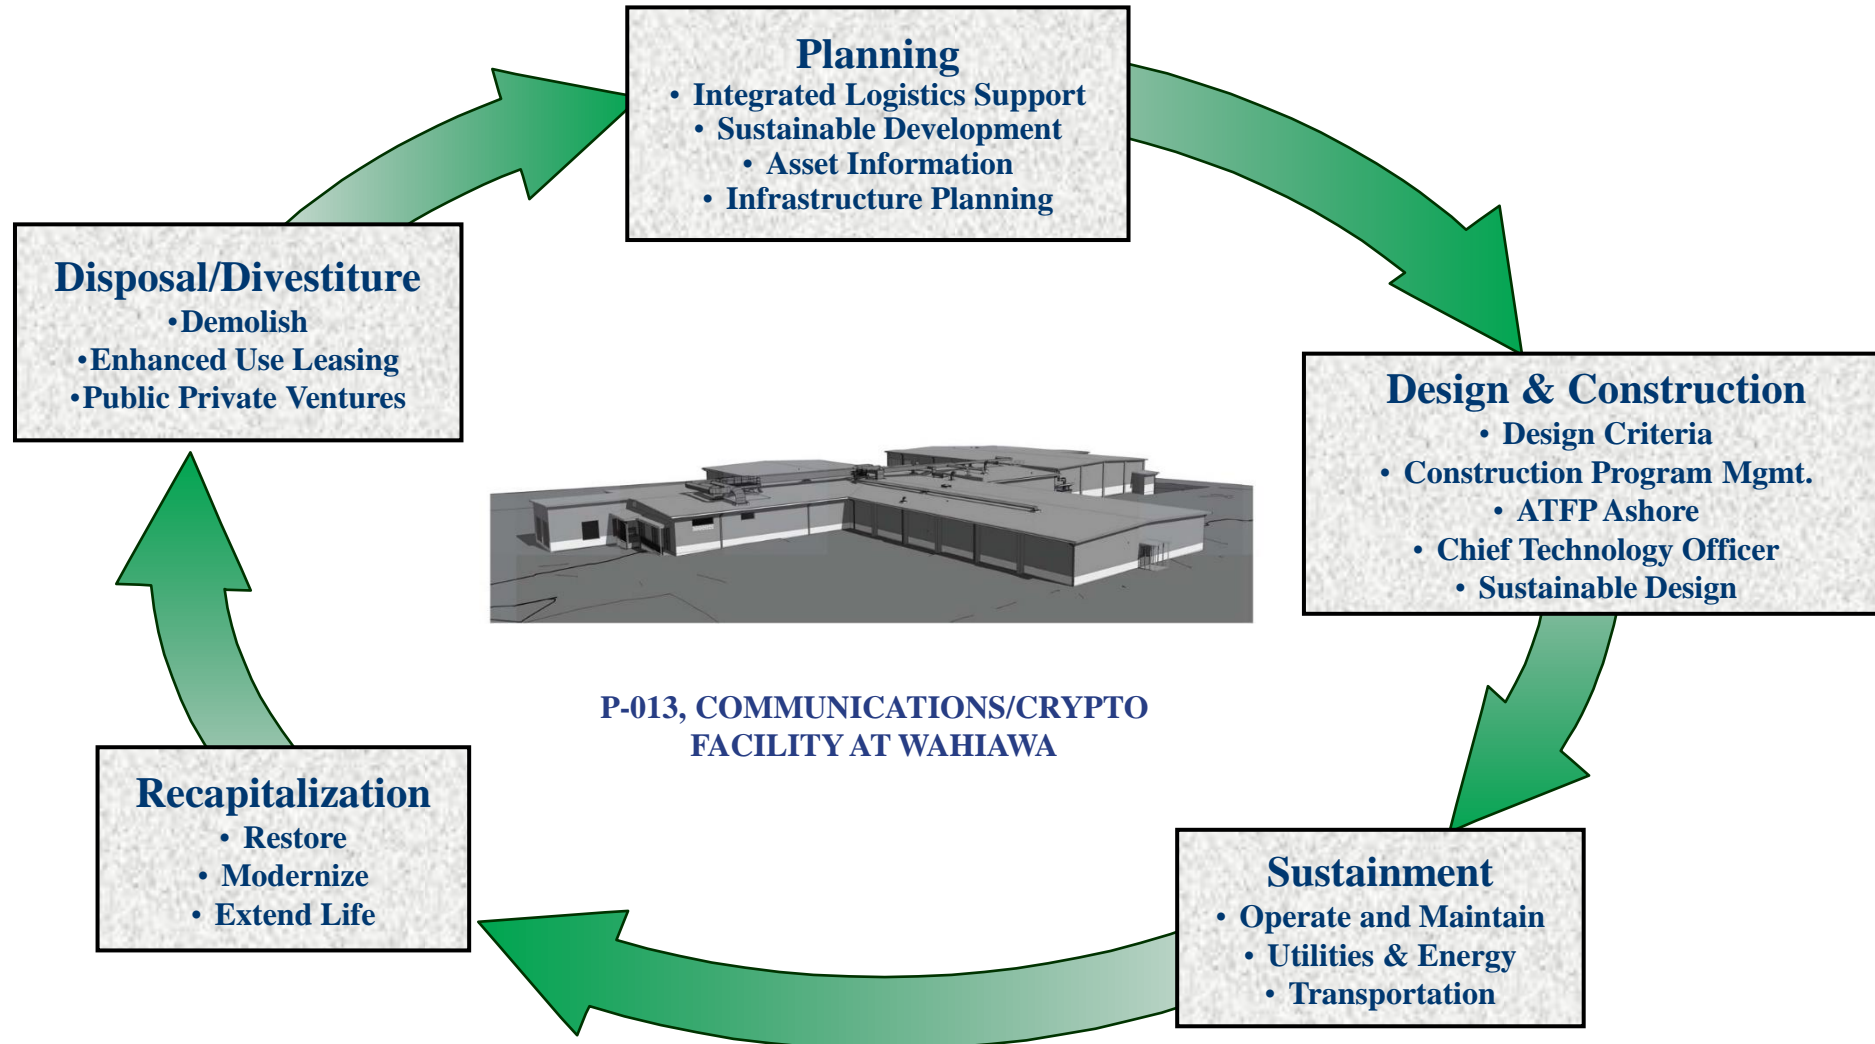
Planning
• Integrated Logistics Support
• Sustainable Development
• Asset Information
• Infrastructure Planning

Disposal/Divestiture
•Demolish
•Enhanced Use Leasing
•Public Private Ventures

Design & Construction
• Design Criteria
• Construction Program Mgmt.
• ATFP Ashore
• Chief Technology Officer
• Sustainable Design

P-013, COMMUNICATIONS/CRYPTO FACILITY AT WAHIAWA

Recapitalization
• Restore
• Modernize
• Extend Life

Sustainment
• Operate and Maintain
• Utilities & Energy
• Transportation